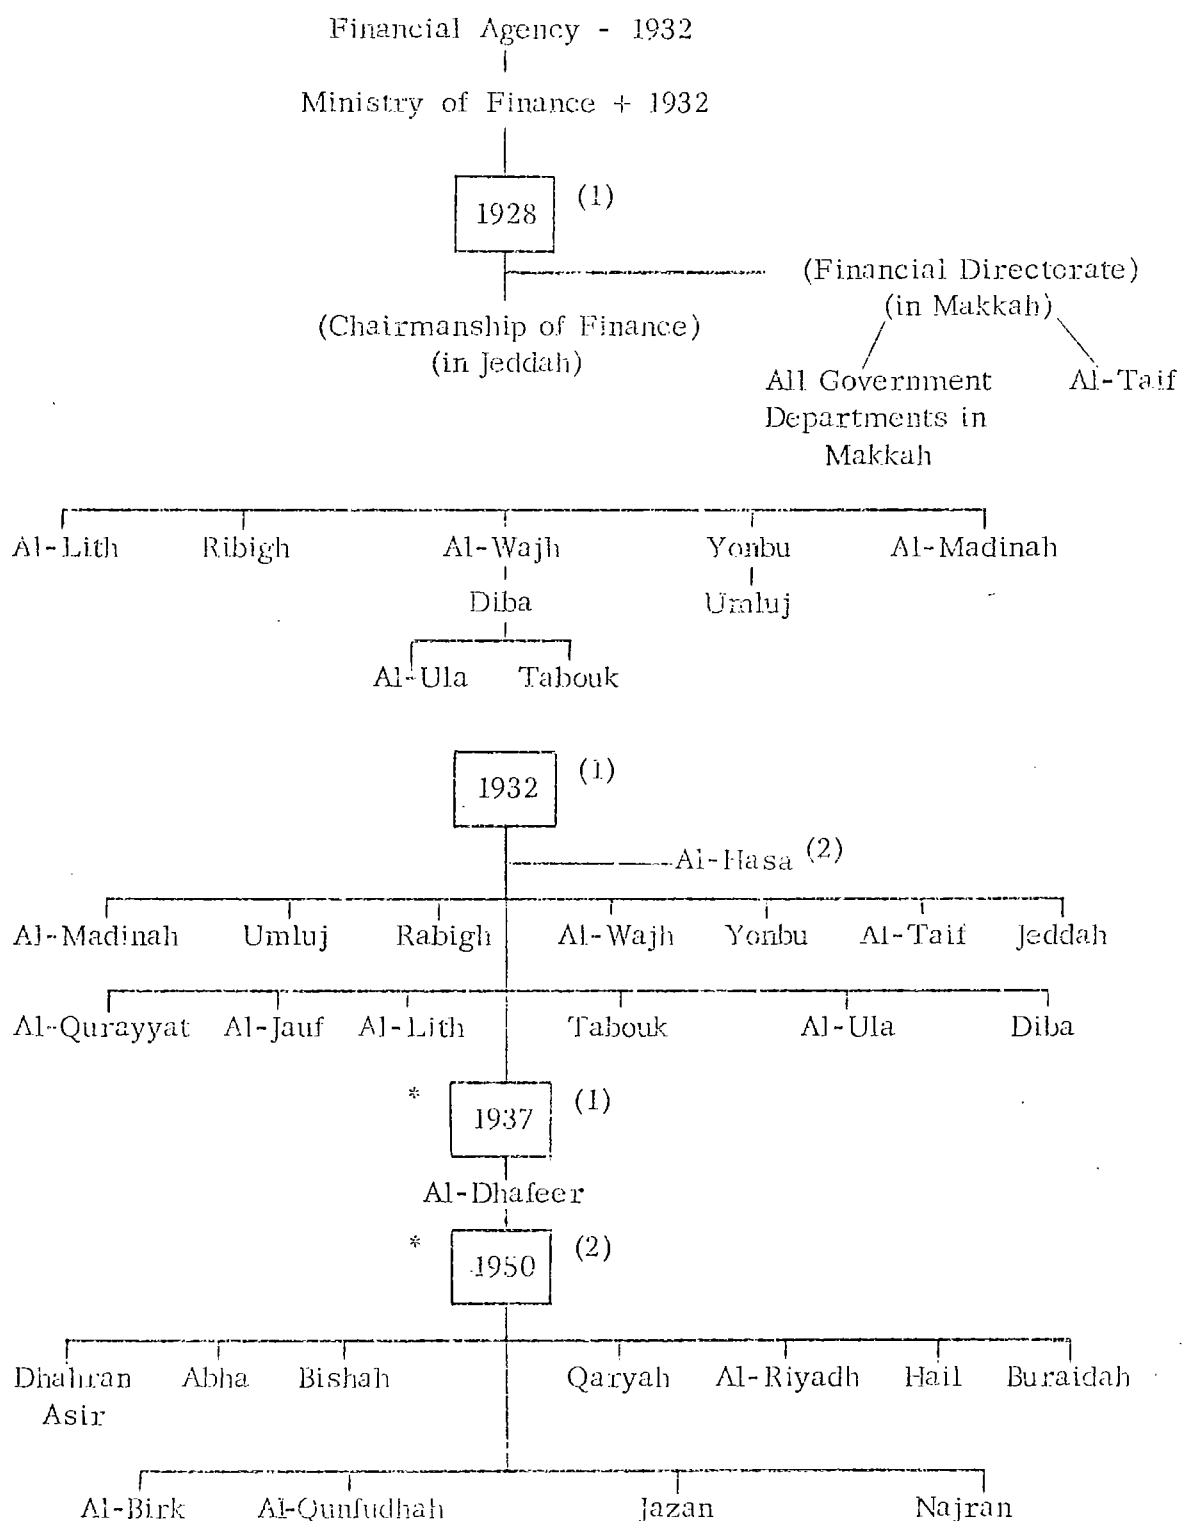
Financial Agency - 1932

Ministry of Finance + 1932

1928 (1)

(Financial Directorate) (in Makkah)

(Chairmanship of Finance) (in Jeddah)

All Government Departments in Makkah

Al-Taif

Al-Lith

Ribigh

Al-Wajh

Diba

Al-Ula

Tabouk

Yonbu

Umluj

Al-Madinah

1932 (1)

Al-Hasa (2)

Al-Madinah

Umluj

Rabigh

Al-Wajh

Yonbu

Al-Taif

Jeddah

Al-Qurayyat

Al-Jauf

Al-Lith

Tabouk

Al-Ula

Diba

* 1937 (1)

Al-Dhafeer

* 1950 (2)

Dhahran

Asir

Abha

Bishah

Qaryah

Al-Riyadh

Hail

Buraidah

Al-Birk

Al-Qunfudhah

Jazan

Najran